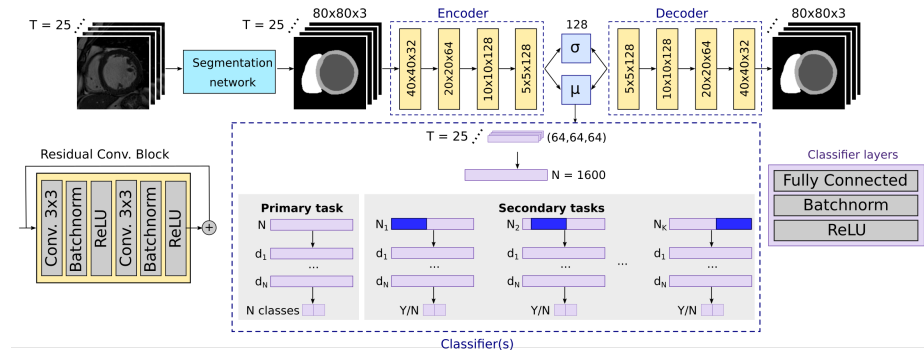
T = 25

Segmentation network

T = 25

80x80x3

Encoder

40x40x32

20x20x64

10x10x128

5x5x128

128

σ

μ

Decoder

5x5x128

10x10x128

20x20x64

40x40x32

80x80x3

Residual Conv. Block

Conv. 3x3

Batchnorm

ReLU

Conv. 3x3

Batchnorm

ReLU

+

T = 25

(64,64,64)

N = 1600

Primary task

N

$d_1$

...

$d_N$

N classes

Secondary tasks

$N_1$

$d_1$

...

$d_N$

Y/N

$N_2$

$d_1$

...

$d_N$

Y/N

...

$N_K$

$d_1$

...

$d_N$

Y/N

Classifier(s)

Classifier layers

Fully Connected

Batchnorm

ReLU